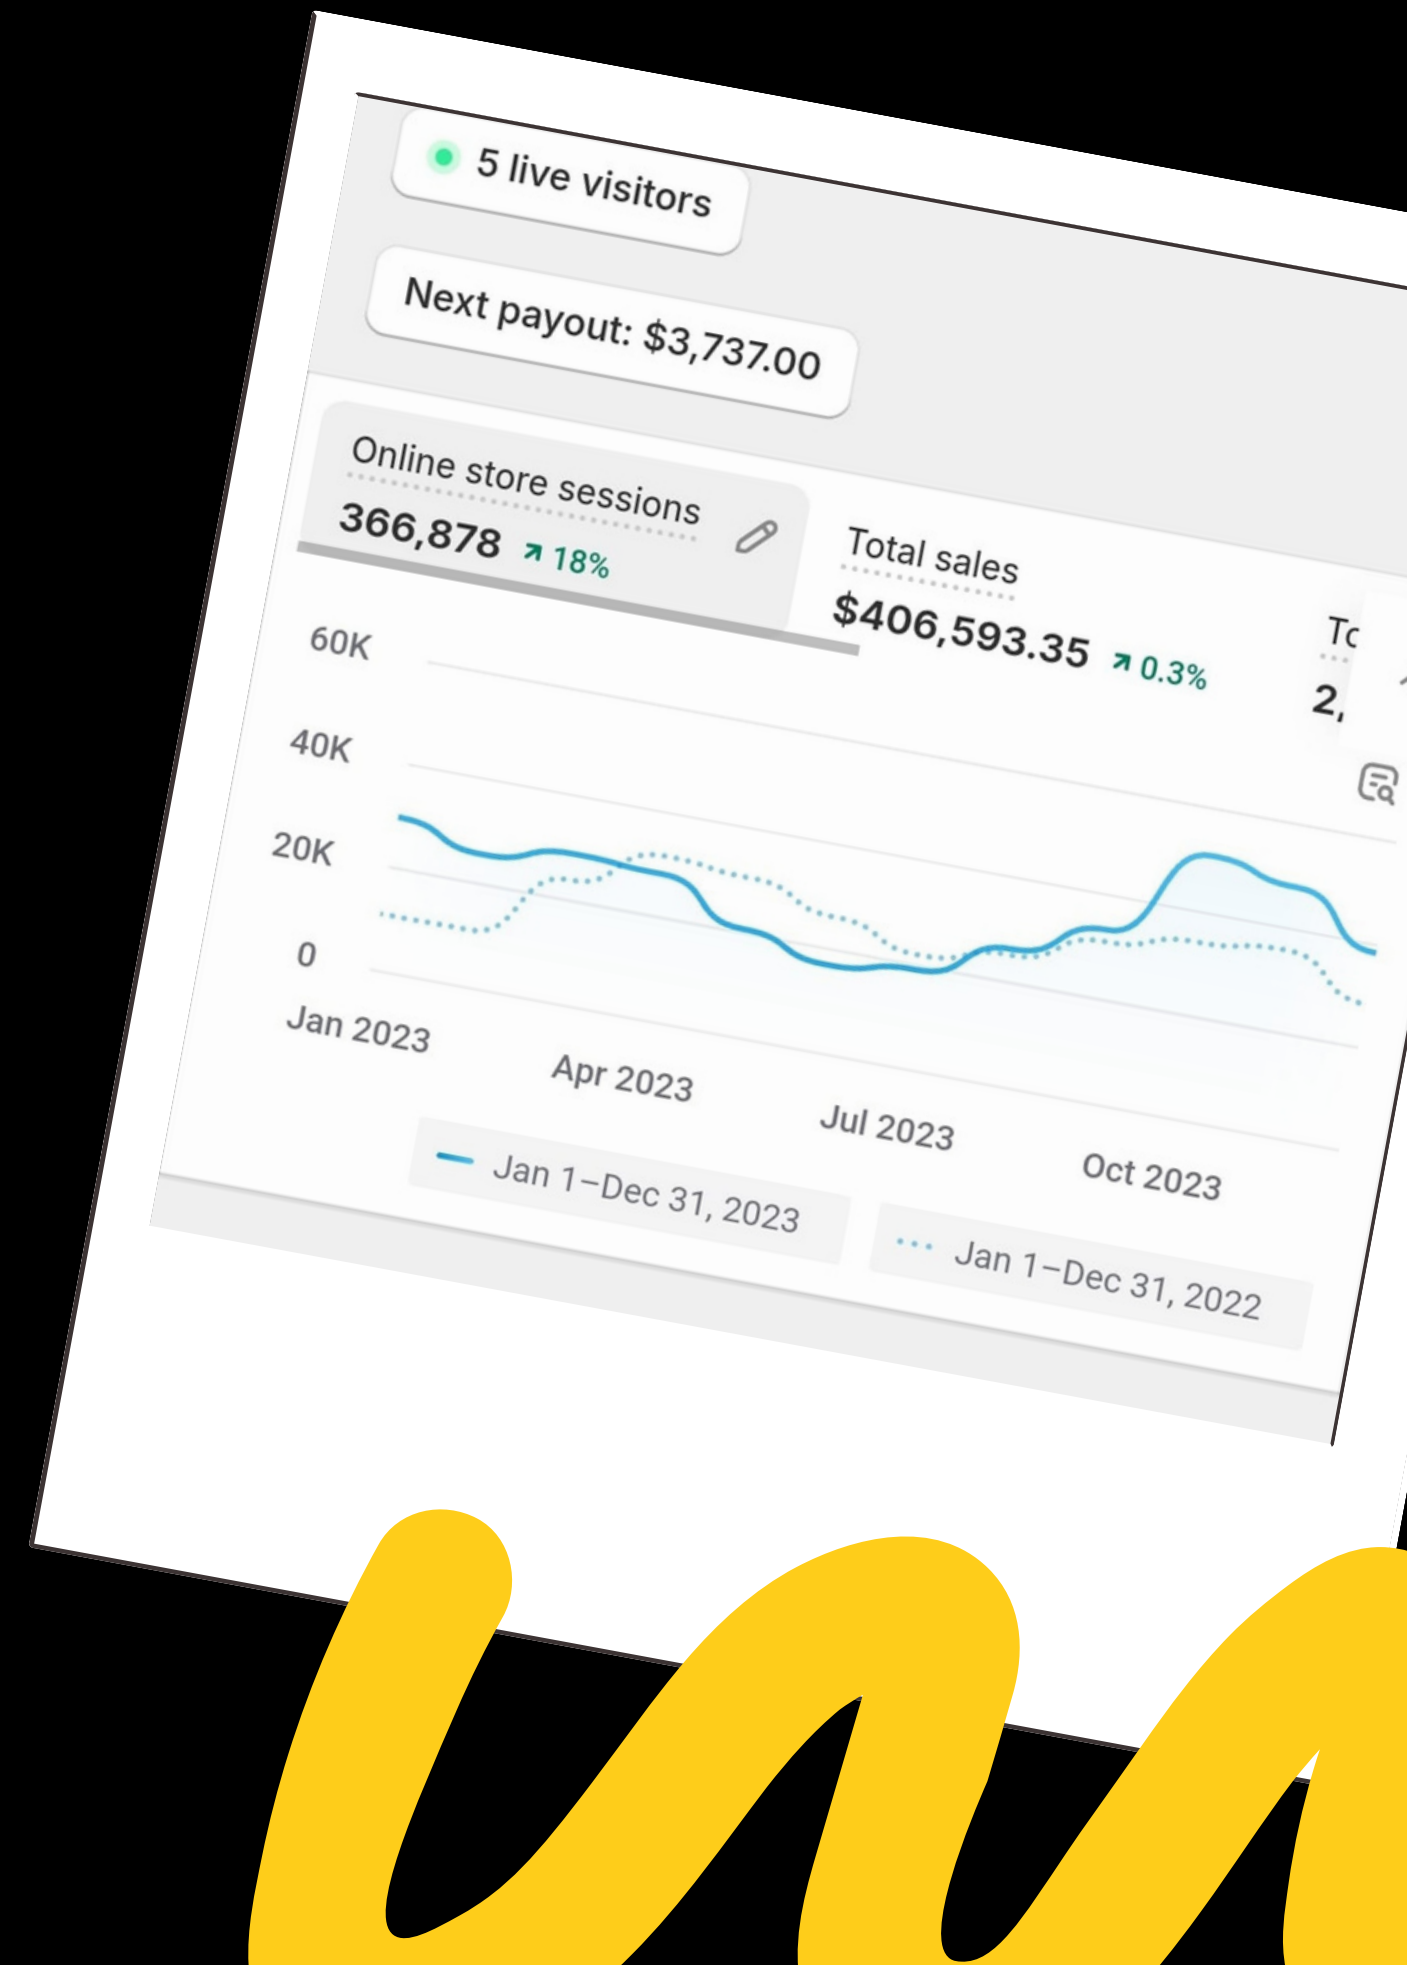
5 live visitors

Next payout: $3,737.00

Online store sessions
366,878 ↗ 18%

Total sales
$406,593.35 ↗ 0.3%

To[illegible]
2,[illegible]

60K
40K
20K
0

Jan 2023
Apr 2023
Jul 2023
Oct 2023

Jan 1–Dec 31, 2023
Jan 1–Dec 31, 2022